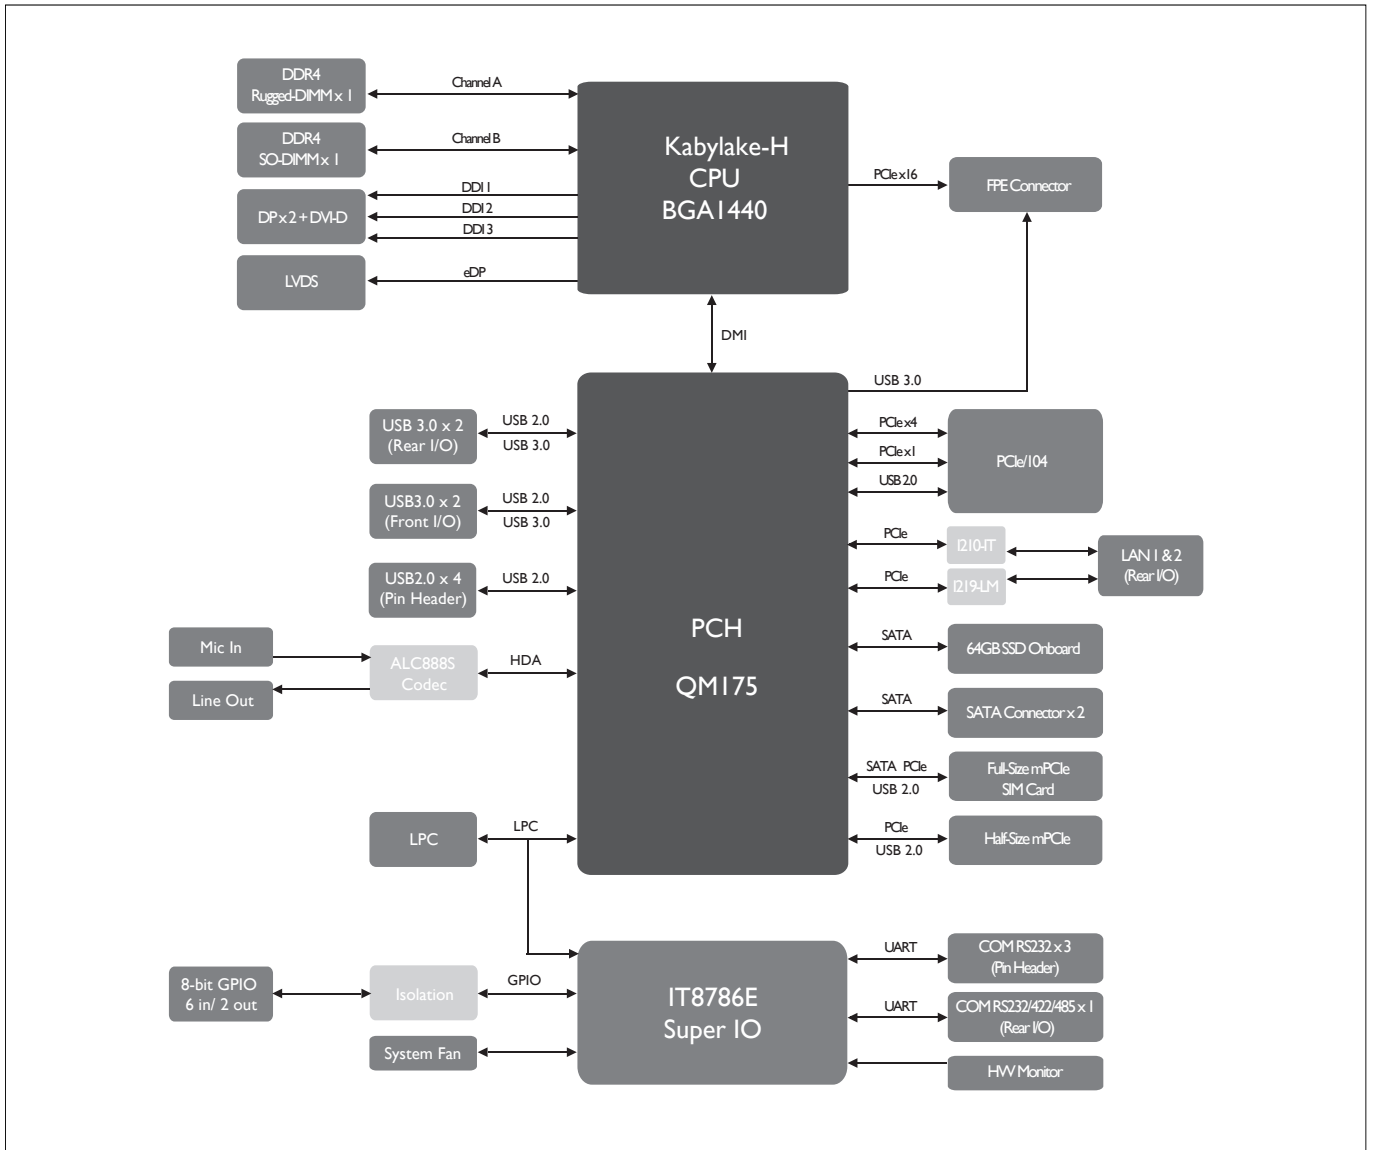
DDR4
Rugged-DIMM x 1

Channel A

DDR4
SO-DIMM x 1

Channel B

Kabylake-H
CPU
BGA1440

PCIe x16

FPE Connector

DP x 2 + DVI-D

DDI 1
DDI 2
DDI 3

LVDS

eDP

DMI

USB 3.0

USB 3.0 x 2
(Rear I/O)

USB 2.0
USB 3.0

PCIe x4
PCIe x1
USB 2.0

PCIe/104

USB3.0 x 2
(Front I/O)

USB 2.0
USB 3.0

PCIe
I210-IT

LAN 1 & 2
(Rear I/O)

PCIe
I219-LM

USB2.0 x 4
(Pin Header)

USB 2.0

PCH

QM175

SATA
64GB SSD Onboard

Mic In

ALC888S
Codec

HDA

Line Out

SATA
SATA Connector x 2

SATA PCIe
USB 2.0
Full-Size mPCIe
SIM Card

LPC

LPC

PCIe
USB 2.0
Half-Size mPCIe

UART
COM RS232 x 3
(Pin Header)

8-bit GPIO
6 in/ 2 out

Isolation

GPIO

IT8786E
Super IO

UART
COM RS232/422/485 x 1
(Rear I/O)

System Fan

HW Monitor